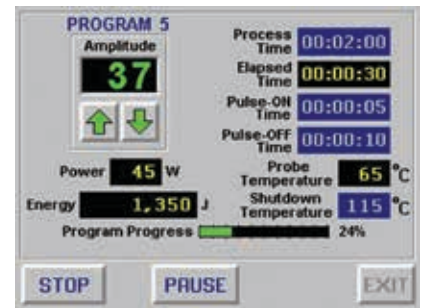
PROGRAM 5

Amplitude

37

Power 45 W

Energy 1,350 J

Process Time 00:02:00

Elapsed Time 00:00:30

Pulse-ON Time 00:00:05

Pulse-OFF Time 00:00:10

Probe Temperature 65 °C

Shutdown Temperature 115 °C

Program Progress 24%

STOP

PAUSE

EXIT